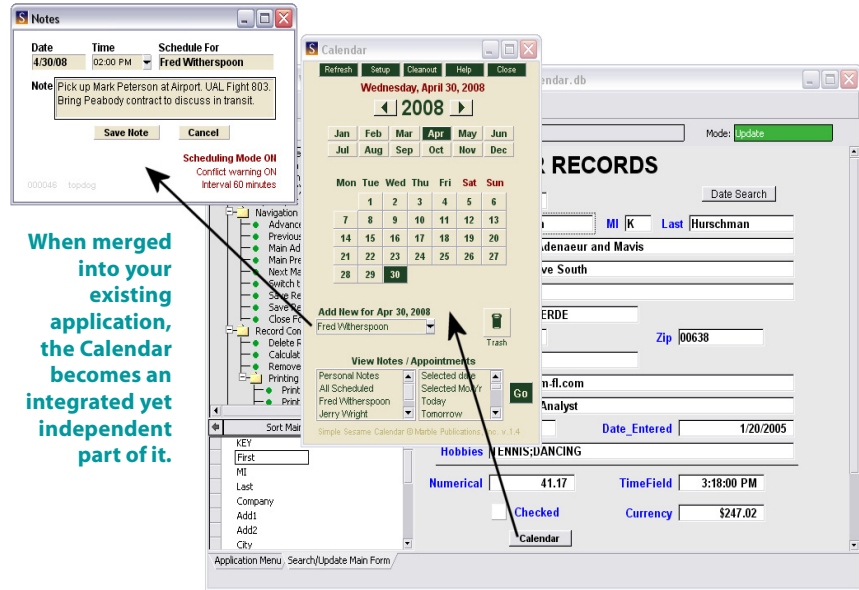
Notes

Date
4/30/08
Time
02:00 PM
Schedule For
Fred Witherspoon

Note
Pick up Mark Peterson at Airport. UAL Fight 803. Bring Peabody contract to discuss in transit.

Save Note
Cancel

Scheduling Mode ON
Conflict warning ON
Interval 60 minutes

000046 fopdog

Calendar

Refresh Setup Cleanout Help Close

Wednesday, April 30, 2008

2008

| Jan | Feb | Mar | Apr | May | Jun |
|---|---|---|---|---|---|
| Jul | Aug | Sep | Oct | Nov | Dec |

| Mon | Tue | Wed | Thu | Fri | Sat | Sun |
|---|---|---|---|---|---|---|
| | 1 | 2 | 3 | 4 | 5 | 6 |
| 7 | 8 | 9 | 10 | 11 | 12 | 13 |
| 14 | 15 | 16 | 17 | 18 | 19 | 20 |
| 21 | 22 | 23 | 24 | 25 | 26 | 27 |
| 28 | 29 | 30 | | | | |

Add New for Apr 30, 2008
Fred Witherspoon

Trash

View Notes / Appointments
Personal Notes
All Scheduled
Fred Witherspoon
Jerry Wright

Selected date
Selected Mo/Yr
Today
Tomorrow

Go

Simple Sesame Calendar © Marble Publications, Inc. v.1.4

endar.db

Mode: Update

R RECORDS

Date Search

n MI K Last Hurschman

denauer and Mavis

ve South

ERDE

Zip 00638

n-fl.com

Analyst

Date_Entered 1/20/2005

Hobbies TENNIS;DANCING

Numerical 41.17

TimeField 3:18:00 PM

Checked

Currency $247.02

Calendar

Navigation
Advance
Previous
Main Ad
Main Pre
Next Ma
Switch b
Save Re
Save Re
Close Fr
Record Con
Delete R
Calculat
Remove
Printing
Print
Print

Sort Main

KEY
First
MI
Last
Company
Add1
Add2
City

Application Menu
Search/Update Main Form

When merged into your existing application, the Calendar becomes an integrated yet independent part of it.